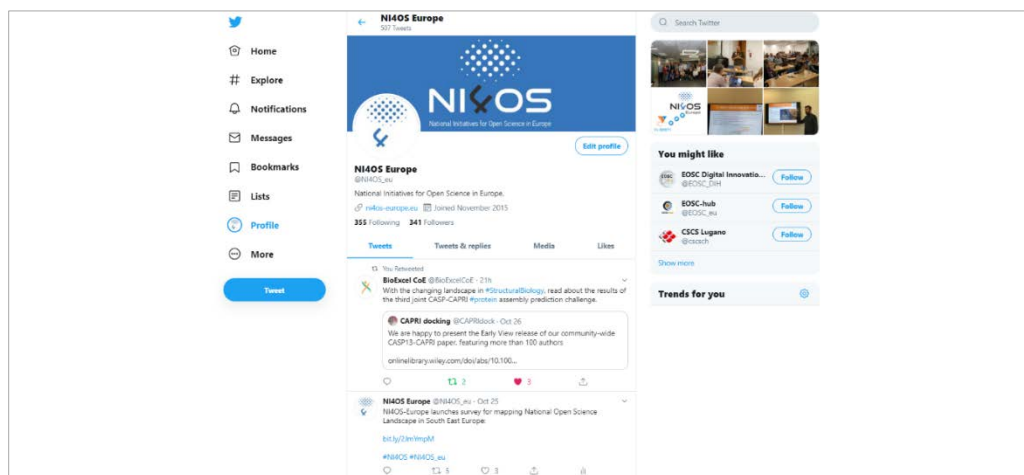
Home
Explore
Notifications
Messages
Bookmarks
Lists
Profile
More
Tweet

NI4OS Europe
507 Tweets

NI4OS
National Initiatives for Open Science in Europe

Edit profile

NI4OS Europe
@NI4OS_eu
National Initiatives for Open Science in Europe.
ni4os-europe.eu Joined November 2015
355 Following 341 Followers

Tweets Tweets & replies Media Likes

You Retweeted
BioExcel CoE @BioExcelCoE · 21h
With the changing landscape in #StructuralBiology, read about the results of the third joint CASP-CAPRI #protein assembly prediction challenge.

CAPRI docking @CAPRIdock · Oct 26
We are happy to present the Early View release of our community-wide CASP13-CAPRI paper, featuring more than 100 authors
onlinelibrary.wiley.com/doi/abs/10.100...

1 3

NI4OS Europe @NI4OS_eu · Oct 25
NI4OS-Europe launches survey for mapping National Open Science Landscape in South East Europe:
bit.ly/2Jm9mpM
#NI4OS #NI4OS_eu
5 3

Search Twitter

You might like
EOSC Digital Innovatio... @EOSC_DIH Follow
EOSC-hub @EOSC_eu Follow
CSCS Lugano @cscsch Follow
Show more

Trends for you